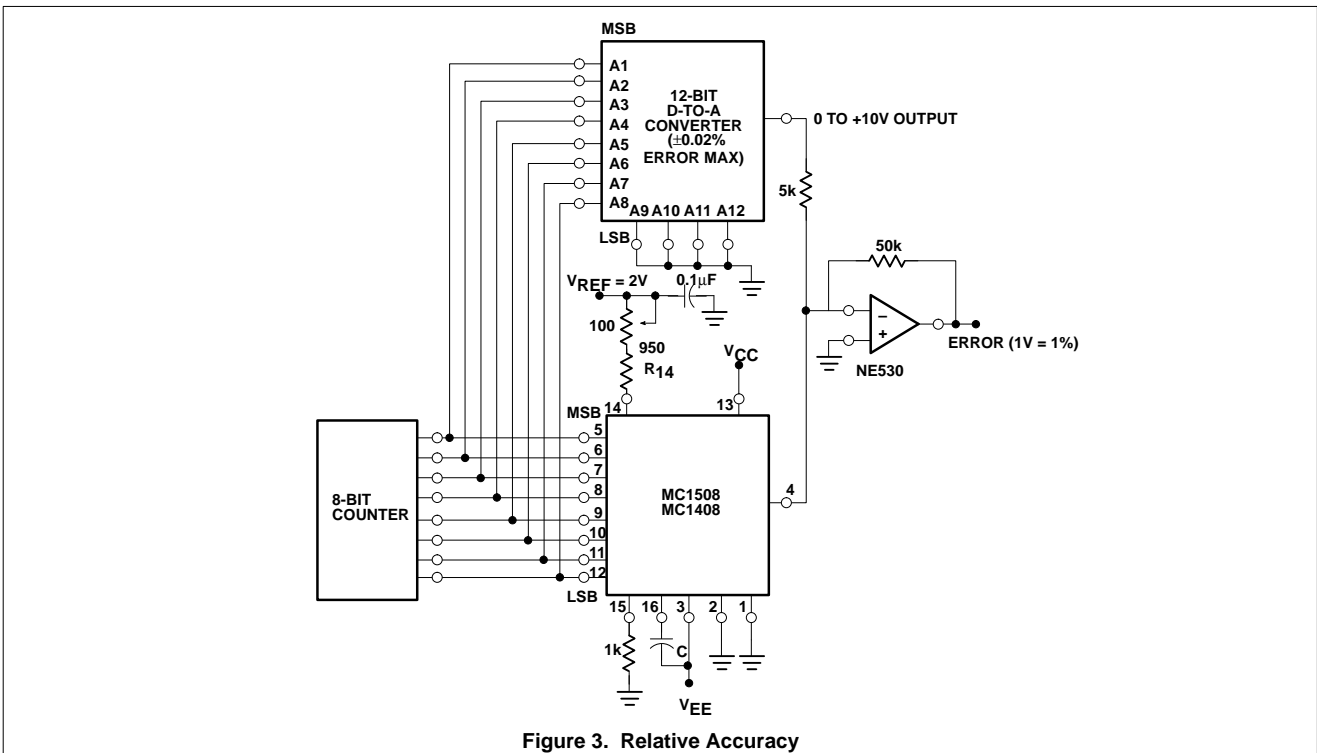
MSB
A1
A2
A3
A4
A5
A6
A7
A8
12-BIT D-TO-A CONVERTER (±0.02% ERROR MAX)
A9 A10 A11 A12
LSB
0 TO +10V OUTPUT
5k
50k
$V_{REF}$ = 2V
0.1μF
100
950
$R_{14}$
$V_{CC}$
–
+
ERROR (1V = 1%)
NE530
MSB
14
13
5
6
7
8
9
10
11
12
8-BIT COUNTER
MC1508
MC1408
4
LSB
15
16
3
2
1
1k
C
$V_{EE}$
Figure 3. Relative Accuracy